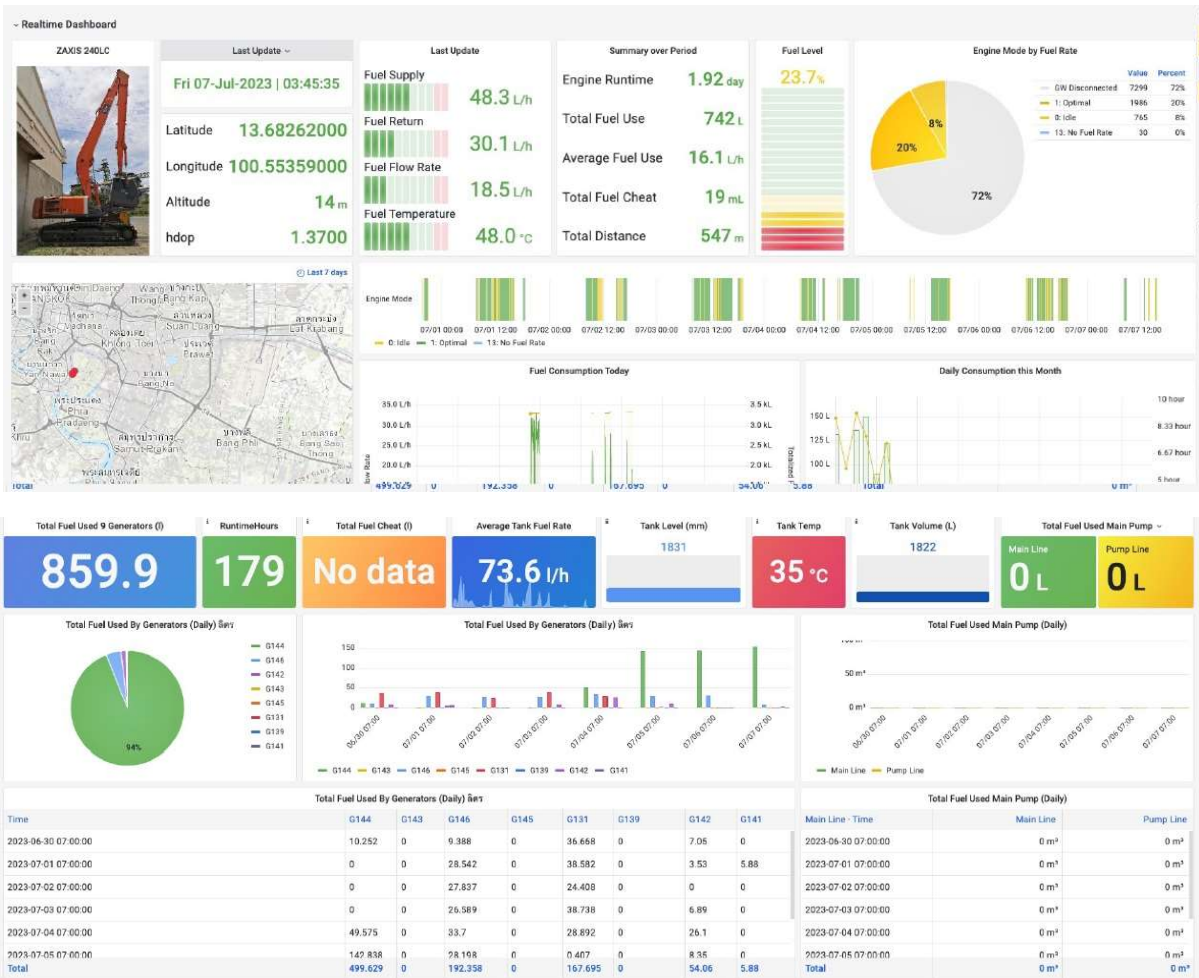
Realtime Dashboard

ZAXIS 240LC

Last Update

Fri 07-Jul-2023 | 03:45:35

Latitude 13.68262000
Longitude 100.55359000
Altitude 14 m
hdop 1.3700

Last Update

Fuel Supply 48.3 L/h
Fuel Return 30.1 L/h
Fuel Flow Rate 18.5 L/h
Fuel Temperature 48.0 °C

Summary over Period

Engine Runtime 1.92 day
Total Fuel Use 742 L
Average Fuel Use 16.1 L/h
Total Fuel Cheat 19 mL
Total Distance 547 m

Fuel Level

23.7%

Engine Mode by Fuel Rate

| | Value | Percent |
|---|---|---|
| GW Disconnected | 7299 | 72% |
| 1: Optimal | 1986 | 20% |
| 0: Idle | 765 | 8% |
| 13: No Fuel Rate | 30 | 0% |

8%
20%
72%

Last 7 days

Engine Mode

07/01 00:00 07/01 12:00 07/02 00:00 07/02 12:00 07/03 00:00 07/03 12:00 07/04 00:00 07/04 12:00 07/05 00:00 07/05 12:00 07/06 00:00 07/06 12:00 07/07 00:00 07/07 12:00

0: Idle 1: Optimal 13: No Fuel Rate

Fuel Consumption Today

35.0 L/h 30.0 L/h 25.0 L/h 20.0 L/h
3.5 kL 3.0 kL 2.5 kL 2.0 kL

Daily Consumption this Month

150 L 125 L 100 L
10 hour 8.33 hour 6.67 hour 5 hour

Total 499.629 0 192.358 0 167.695 0 54.06 5.88

Total Fuel Used 9 Generators (l)
859.9

RuntimeHours
179

Total Fuel Cheat (l)
No data

Average Tank Fuel Rate
73.6 l/h

Tank Level (mm)
1831

Tank Temp
35 °C

Tank Volume (L)
1822

Total Fuel Used Main Pump
Main Line 0 L
Pump Line 0 L

Total Fuel Used By Generators (Daily) ลิตร

G144 G146 G142 G143 G145 G131 G139 G141

94%

Total Fuel Used By Generators (Daily) ลิตร

150 100 50 0

06/30 07:00 07/01 07:00 07/02 07:00 07/03 07:00 07/04 07:00 07/05 07:00 07/06 07:00 07/07 07:00

G144 G143 G146 G145 G131 G139 G142 G141

Total Fuel Used Main Pump (Daily)

100 m³ 50 m³ 0 m³

06/30 07:00 07/01 07:00 07/02 07:00 07/03 07:00 07/04 07:00 07/05 07:00 07/06 07:00 07/07 07:00

Main Line Pump Line

Total Fuel Used By Generators (Daily) ลิตร

| Time | G144 | G143 | G146 | G145 | G131 | G139 | G142 | G141 |
|---|---|---|---|---|---|---|---|---|
| 2023-06-30 07:00:00 | 10.252 | 0 | 9.388 | 0 | 36.668 | 0 | 7.05 | 0 |
| 2023-07-01 07:00:00 | 0 | 0 | 28.542 | 0 | 38.582 | 0 | 3.53 | 5.88 |
| 2023-07-02 07:00:00 | 0 | 0 | 27.837 | 0 | 24.408 | 0 | 0 | 0 |
| 2023-07-03 07:00:00 | 0 | 0 | 26.589 | 0 | 38.738 | 0 | 6.89 | 0 |
| 2023-07-04 07:00:00 | 49.575 | 0 | 33.7 | 0 | 28.892 | 0 | 26.1 | 0 |
| 2023-07-05 07:00:00 | 142.838 | 0 | 28.198 | 0 | 0.407 | 0 | 8.35 | 0 |
| Total | 499.629 | 0 | 192.358 | 0 | 167.695 | 0 | 54.06 | 5.88 |

Total Fuel Used Main Pump (Daily)

| Main Line · Time | Main Line | Pump Line |
|---|---|---|
| 2023-06-30 07:00:00 | 0 m³ | 0 m³ |
| 2023-07-01 07:00:00 | 0 m³ | 0 m³ |
| 2023-07-02 07:00:00 | 0 m³ | 0 m³ |
| 2023-07-03 07:00:00 | 0 m³ | 0 m³ |
| 2023-07-04 07:00:00 | 0 m³ | 0 m³ |
| 2023-07-05 07:00:00 | 0 m³ | 0 m³ |
| Total | 0 m³ | 0 m³ |